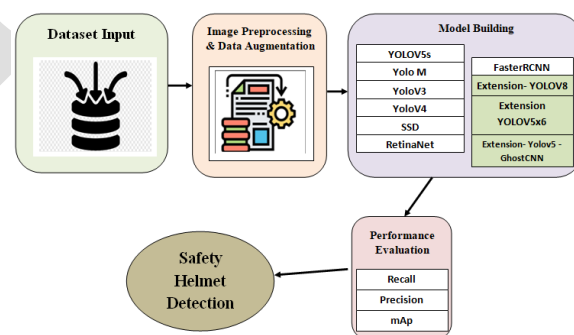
Dataset Input

Image Preprocessing & Data Augmentation

Model Building

YOLOV5s

Yolo M

YoloV3

YoloV4

SSD

RetinaNet

FasterRCNN

Extension- YOLOV8

Extension YOLOV5x6

Extension- Yolov5 - GhostCNN

Performance Evaluation

Recall

Precision

mAp

Safety Helmet Detection